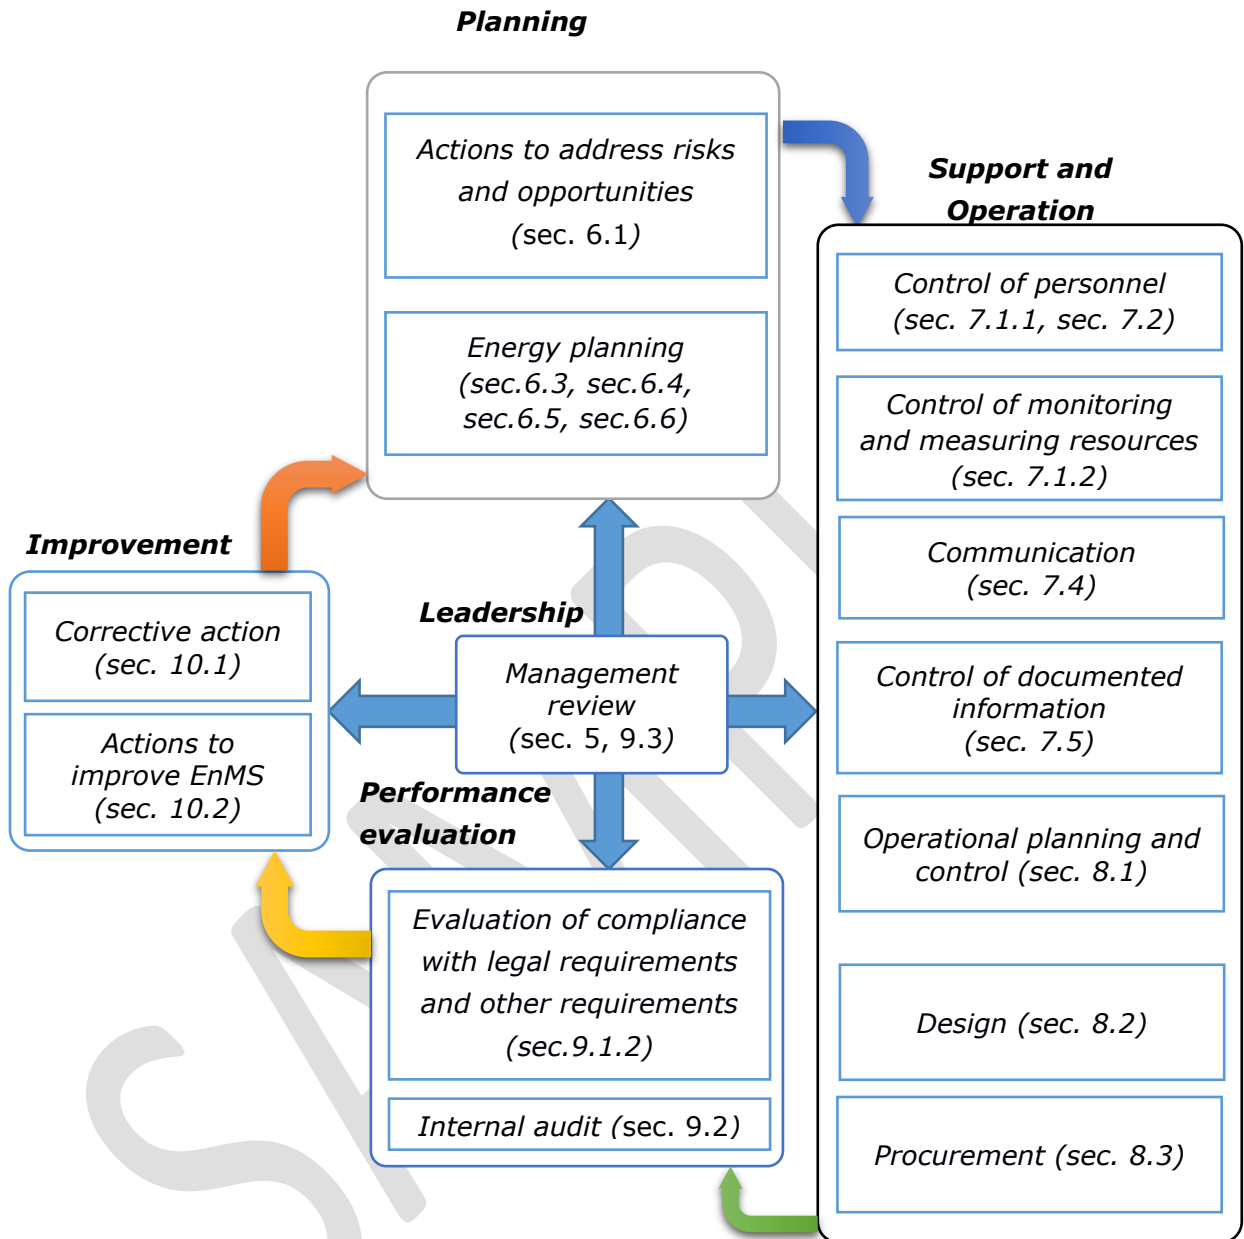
Planning

Actions to address risks and opportunities (sec. 6.1)

Energy planning (sec.6.3, sec.6.4, sec.6.5, sec.6.6)

Support and Operation

Control of personnel (sec. 7.1.1, sec. 7.2)

Control of monitoring and measuring resources (sec. 7.1.2)

Communication (sec. 7.4)

Control of documented information (sec. 7.5)

Operational planning and control (sec. 8.1)

Design (sec. 8.2)

Procurement (sec. 8.3)

Improvement

Corrective action (sec. 10.1)

Actions to improve EnMS (sec. 10.2)

Leadership

Management review (sec. 5, 9.3)

Performance evaluation

Evaluation of compliance with legal requirements and other requirements (sec.9.1.2)

Internal audit (sec. 9.2)

SAMPLE